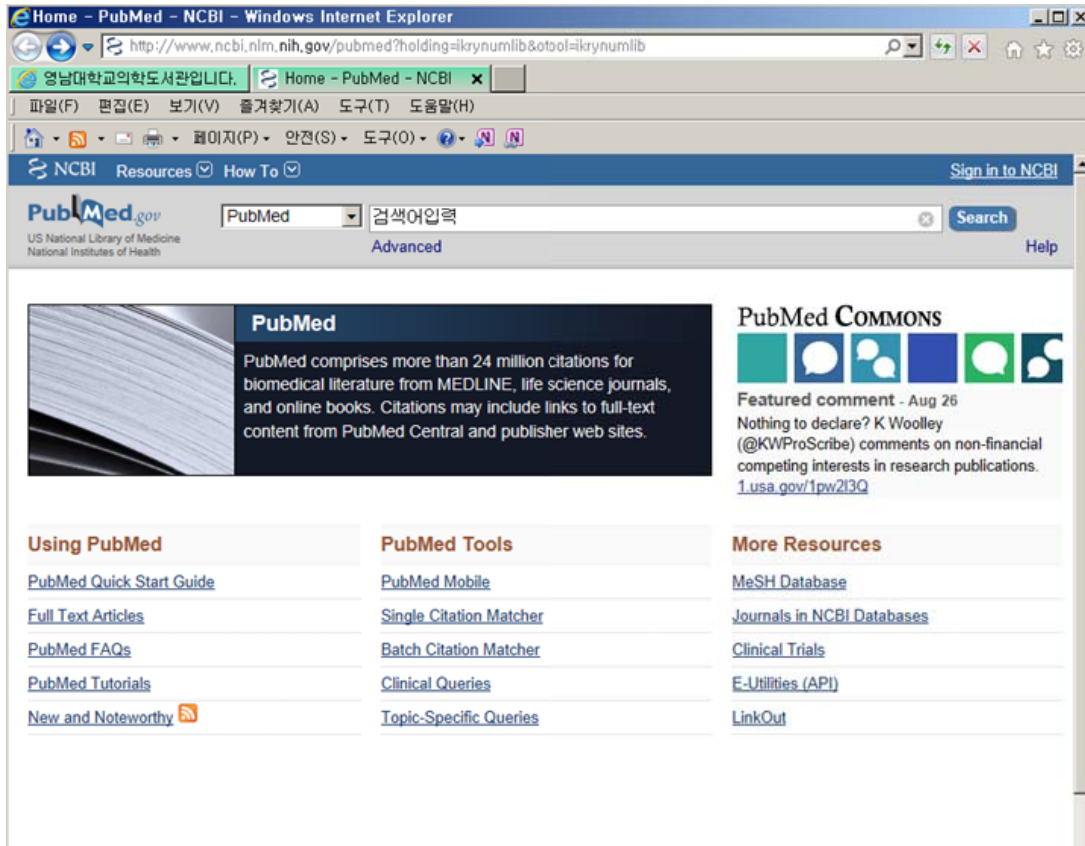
Home - PubMed - NCBI - Windows Internet Explorer

http://www.ncbi.nlm.nih.gov/pubmed?holding=ikrynumlib&otool=ikrynumlib

영남대학교의학도서관입니다. | Home - PubMed - NCBI ×

파일(F) 편집(E) 보기(V) 즐겨찾기(A) 도구(T) 도움말(H)

페이지(P) 안전(S) 도구(O)

NCBI Resources How To Sign in to NCBI

PubMed.gov
US National Library of Medicine
National Institutes of Health

PubMed 검색어입력 Search
Advanced Help

PubMed
PubMed comprises more than 24 million citations for biomedical literature from MEDLINE, life science journals, and online books. Citations may include links to full-text content from PubMed Central and publisher web sites.

PubMed Commons
Featured comment - Aug 26
Nothing to declare? K Woolley (@KWProScribe) comments on non-financial competing interests in research publications.
1.usa.gov/1pw2l3Q

Using PubMed
PubMed Quick Start Guide
Full Text Articles
PubMed FAQs
PubMed Tutorials
New and Noteworthy

PubMed Tools
PubMed Mobile
Single Citation Matcher
Batch Citation Matcher
Clinical Queries
Topic-Specific Queries

More Resources
MeSH Database
Journals in NCBI Databases
Clinical Trials
E-Utilities (API)
LinkOut